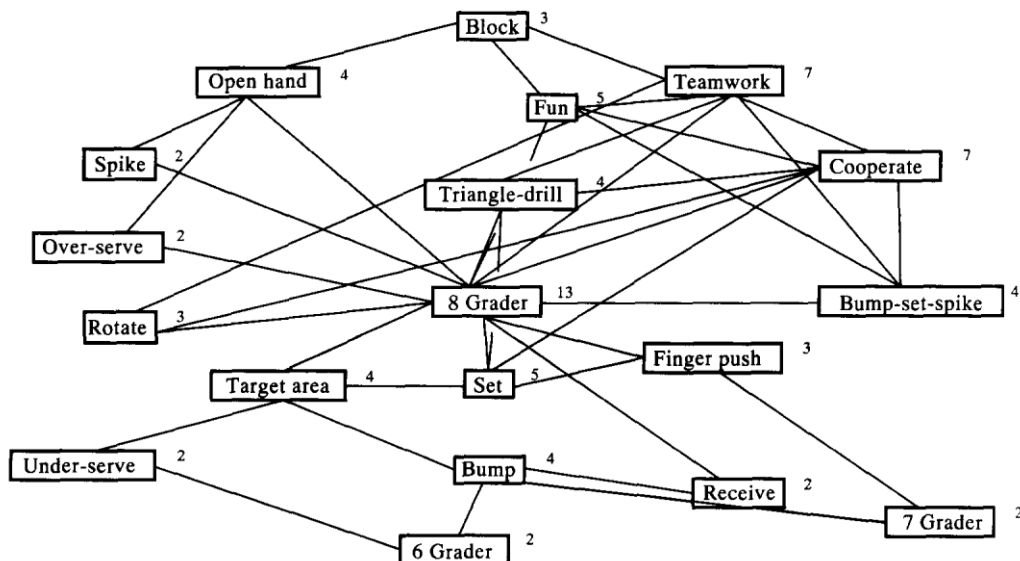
Block 3
Open hand 4
Teamwork 7
Fun 5
Spike 2
Cooperate 7
Triangle-drill 4
Over-serve 2
8 Grader 13
Bump-set-spike 4
Rotate 3
Finger push 3
Target area 4
Set 5
Under-serve 2
Bump 4
Receive 2
7 Grader 2
6 Grader 2